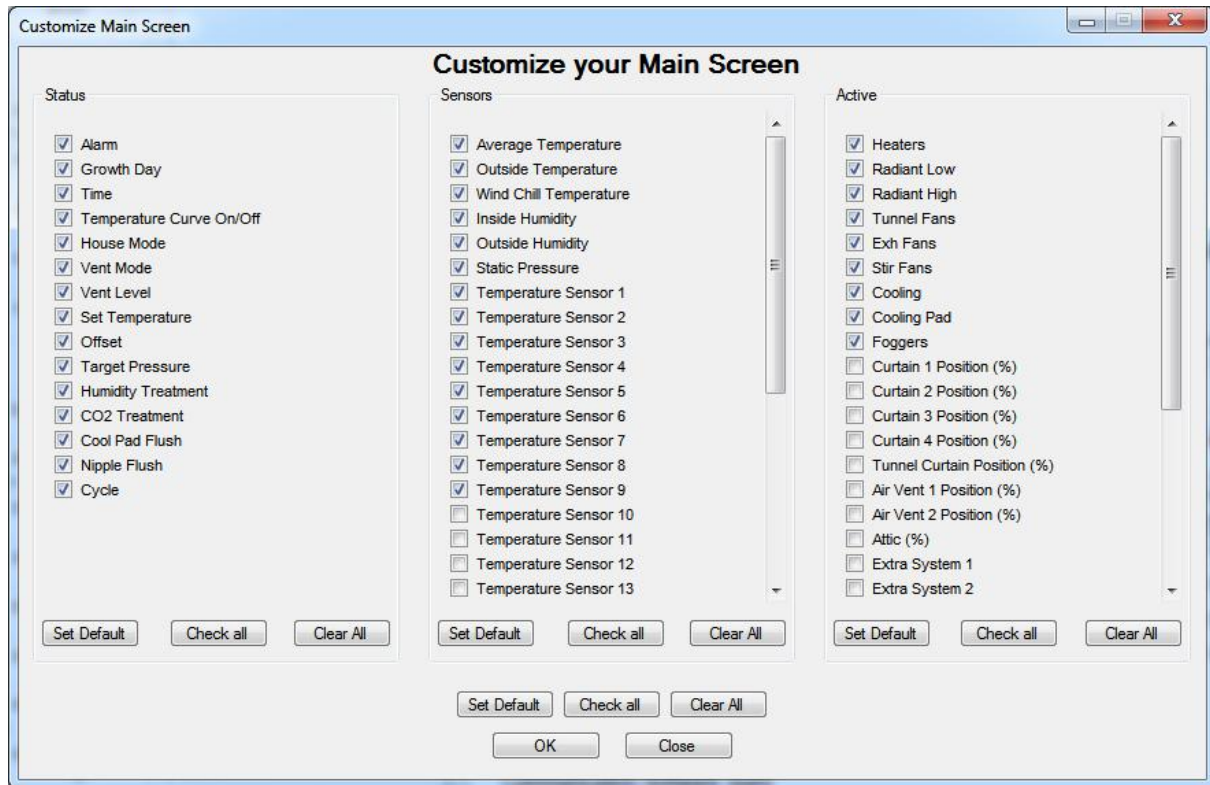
Customize Main Screen

Customize your Main Screen

Status

Alarm
Growth Day
Time
Temperature Curve On/Off
House Mode
Vent Mode
Vent Level
Set Temperature
Offset
Target Pressure
Humidity Treatment
CO2 Treatment
Cool Pad Flush
Nipple Flush
Cycle

Set Default Check all Clear All

Sensors

Average Temperature
Outside Temperature
Wind Chill Temperature
Inside Humidity
Outside Humidity
Static Pressure
Temperature Sensor 1
Temperature Sensor 2
Temperature Sensor 3
Temperature Sensor 4
Temperature Sensor 5
Temperature Sensor 6
Temperature Sensor 7
Temperature Sensor 8
Temperature Sensor 9
Temperature Sensor 10
Temperature Sensor 11
Temperature Sensor 12
Temperature Sensor 13

Set Default Check all Clear All

Active

Heaters
Radiant Low
Radiant High
Tunnel Fans
Exh Fans
Stir Fans
Cooling
Cooling Pad
Foggers
Curtain 1 Position (%)
Curtain 2 Position (%)
Curtain 3 Position (%)
Curtain 4 Position (%)
Tunnel Curtain Position (%)
Air Vent 1 Position (%)
Air Vent 2 Position (%)
Attic (%)
Extra System 1
Extra System 2

Set Default Check all Clear All

Set Default Check all Clear All

OK Close